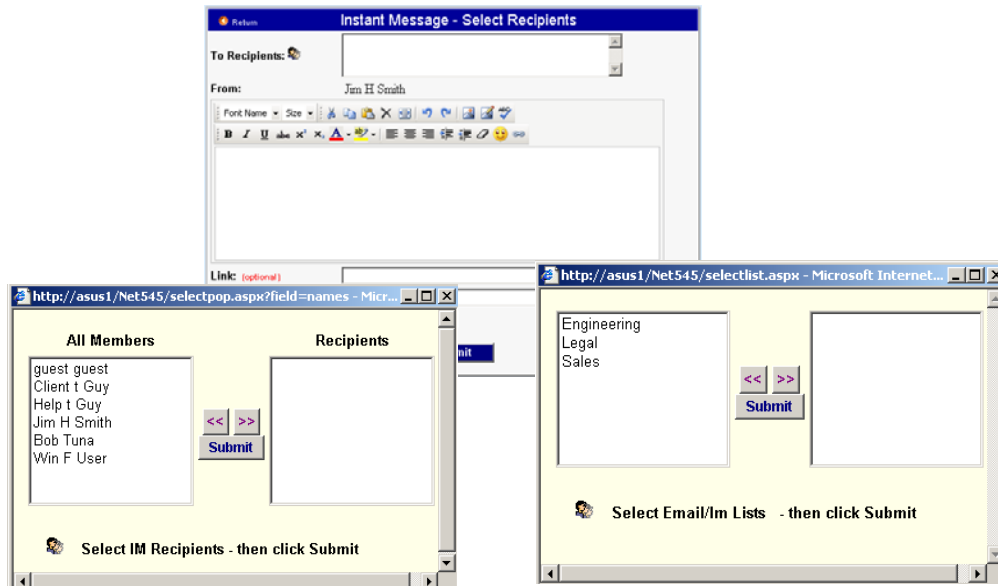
Return
Instant Message - Select Recipients

To Recipients:

From: Jim H Smith

Font Name Size

B I U abc x² x₂ A

Link: (optional)

nit

http://asus1/Net545/selectpop.aspx?field=names - Micr...

All Members

Recipients

guest guest
Client t Guy
Help t Guy
Jim H Smith
Bob Tuna
Win F User

<< >>
Submit

Select IM Recipients - then click Submit

http://asus1/Net545/selectlist.aspx - Microsoft Internet...

Engineering
Legal
Sales

<< >>
Submit

Select Email/Im Lists - then click Submit